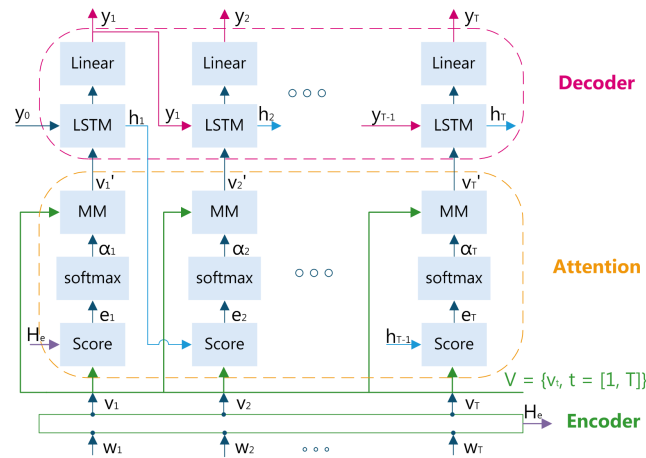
$y_1$ $y_2$ $y_T$

Linear Linear Linear

$y_0$ LSTM $h_1$ $y_1$ LSTM $h_2$ ○○○ $y_{T-1}$ LSTM $h_T$

Decoder

$v_1'$ $v_2'$ $v_T'$

MM MM MM

$\alpha_1$ $\alpha_2$ $\alpha_T$

softmax softmax ○○○ softmax

Attention

$e_1$ $e_2$ $e_T$

$H_e$ Score Score $h_{T-1}$ Score

$V = \{v_t, t = [1, T]\}$

$v_1$ $v_2$ $v_T$

$H_e$

Encoder

$w_1$ $w_2$ ○○○ $w_T$